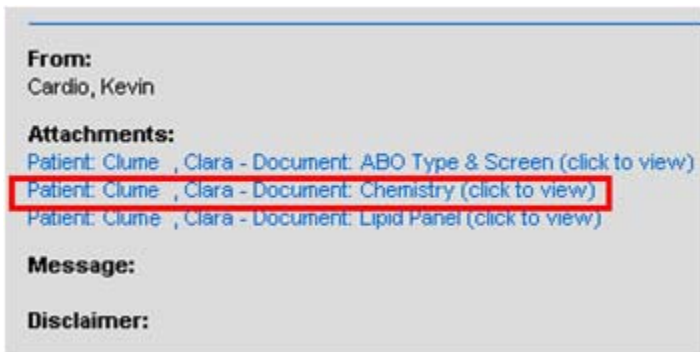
From:
Cardio, Kevin

Attachments:
Patient: Clume , Clara - Document: ABO Type & Screen (click to view)
Patient: Clume , Clara - Document: Chemistry (click to view)
Patient: Clume , Clara - Document: Lipid Panel (click to view)

Message:

Disclaimer: